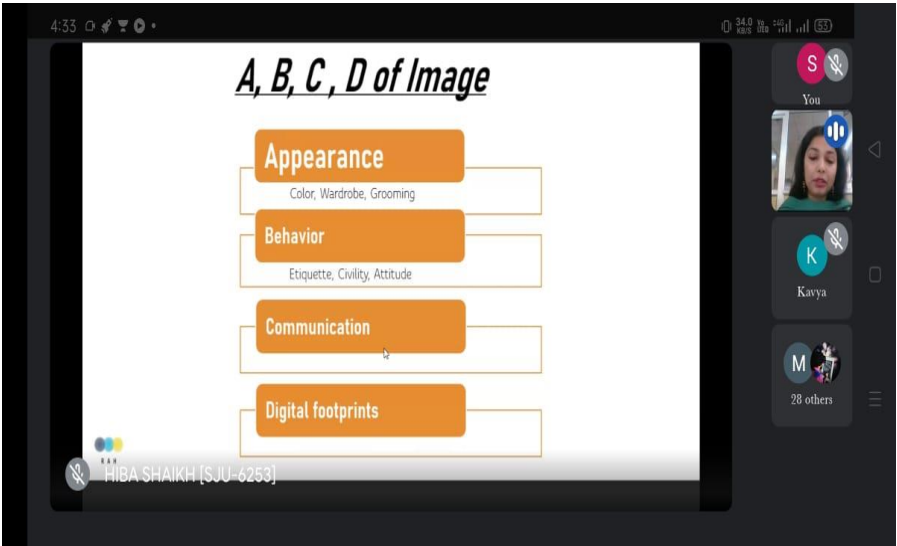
4:33

34.0 KB/S Vo LTE 53

A, B, C , D of Image

Appearance

Color, Wardrobe, Grooming

Behavior

Etiquette, Civility, Attitude

Communication

Digital footprints

HIBA SHAIKH [SJU-6253]

S

You

K

Kavya

M

28 others